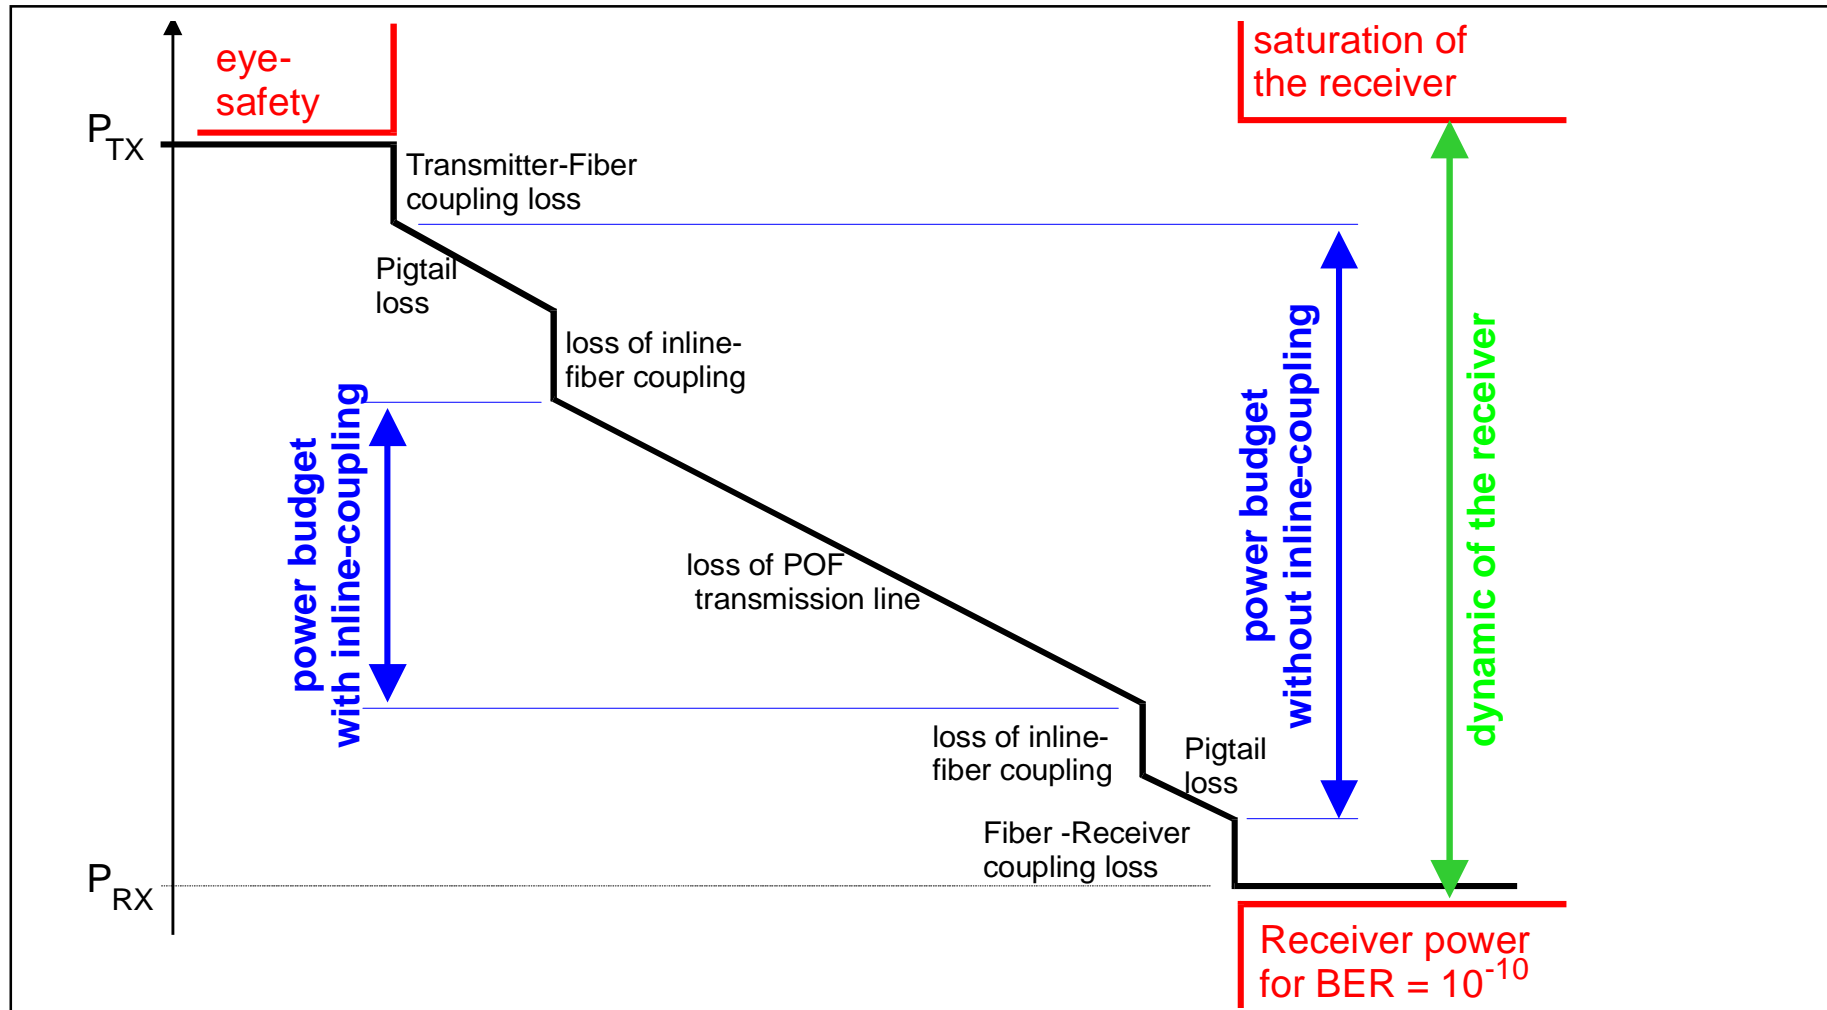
eye-safety

saturation of the receiver

$P_{TX}$

Transmitter-Fiber coupling loss

Pigtail loss

loss of inline-fiber coupling

power budget with inline-coupling

power budget without inline-coupling

dynamic of the receiver

loss of POF transmission line

loss of inline-fiber coupling

Pigtail loss

Fiber -Receiver coupling loss

$P_{RX}$

Receiver power for BER = $10^{-10}$